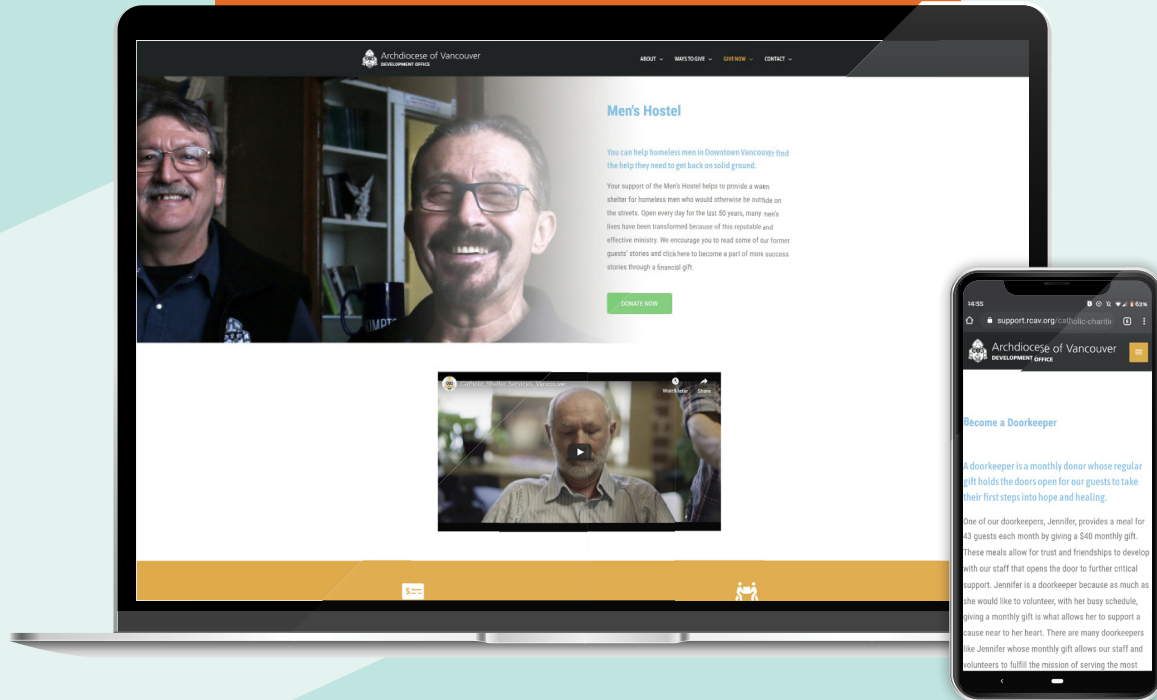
Archdiocese of Vancouver
DEVELOPMENT OFFICE

ABOUT ⌄ WAYS TO GIVE ⌄ GIVE NOW ⌄ CONTACT ⌄

Men's Hostel

You can help homeless men in Downtown Vancouver find the help they need to get back on solid ground.

Your support of the Men's Hostel helps to provide a warm shelter for homeless men who would otherwise be outside on the streets. Open every day for the last 50 years, many men's lives have been transformed because of this reputable and effective ministry. We encourage you to read some of our former guests' stories and click here to become a part of more success stories through a financial gift.

DONATE NOW

Catholic Shelter Services Vancouver
Watch later
Share

14:55
support.rcav.org/catholic-chariti
Archdiocese of Vancouver
DEVELOPMENT OFFICE

Become a Doorkeeper

A doorkeeper is a monthly donor whose regular gift holds the doors open for our guests to take their first steps into hope and healing.

One of our doorkeepers, Jennifer, provides a meal for 43 guests each month by giving a $40 monthly gift. These meals allow for trust and friendships to develop with our staff that opens the door to further critical support. Jennifer is a doorkeeper because as much as she would like to volunteer, with her busy schedule, giving a monthly gift is what allows her to support a cause near to her heart. There are many doorkeepers like Jennifer whose monthly gift allows our staff and volunteers to fulfill the mission of serving the most